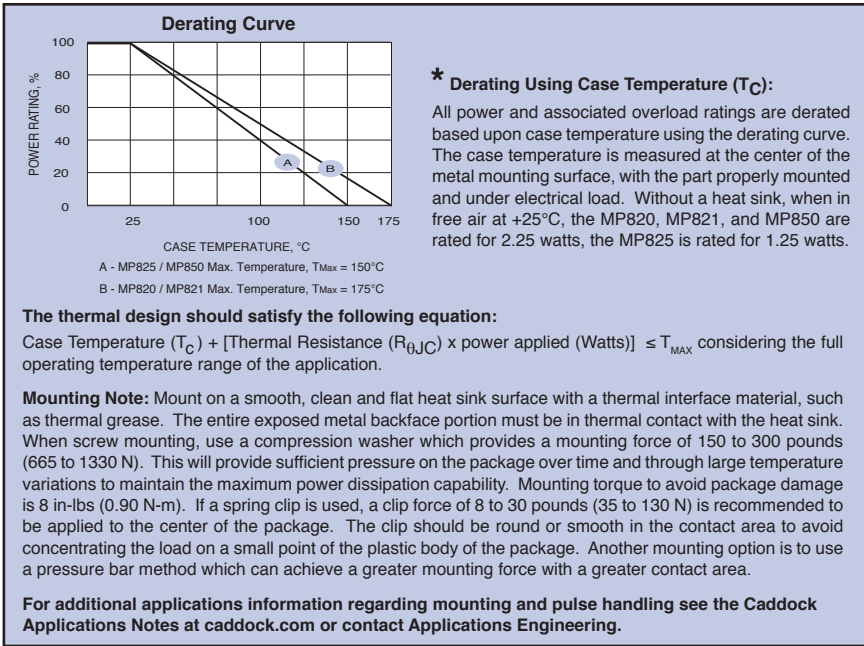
Derating Curve

100
80
60
40
20
0
POWER RATING, %
25 100 150 175
CASE TEMPERATURE, °C
A
B
A - MP825 / MP850 Max. Temperature, $T_{Max}$ = 150°C
B - MP820 / MP821 Max. Temperature, $T_{Max}$ = 175°C

* Derating Using Case Temperature ($T_C$):

All power and associated overload ratings are derated based upon case temperature using the derating curve. The case temperature is measured at the center of the metal mounting surface, with the part properly mounted and under electrical load. Without a heat sink, when in free air at +25°C, the MP820, MP821, and MP850 are rated for 2.25 watts, the MP825 is rated for 1.25 watts.

The thermal design should satisfy the following equation:

Case Temperature ($T_C$) + [Thermal Resistance ($R_{\theta JC}$) x power applied (Watts)] $\leq T_{MAX}$ considering the full operating temperature range of the application.

Mounting Note: Mount on a smooth, clean and flat heat sink surface with a thermal interface material, such as thermal grease. The entire exposed metal backface portion must be in thermal contact with the heat sink. When screw mounting, use a compression washer which provides a mounting force of 150 to 300 pounds (665 to 1330 N). This will provide sufficient pressure on the package over time and through large temperature variations to maintain the maximum power dissipation capability. Mounting torque to avoid package damage is 8 in-lbs (0.90 N-m). If a spring clip is used, a clip force of 8 to 30 pounds (35 to 130 N) is recommended to be applied to the center of the package. The clip should be round or smooth in the contact area to avoid concentrating the load on a small point of the plastic body of the package. Another mounting option is to use a pressure bar method which can achieve a greater mounting force with a greater contact area.

For additional applications information regarding mounting and pulse handling see the Caddock Applications Notes at caddock.com or contact Applications Engineering.